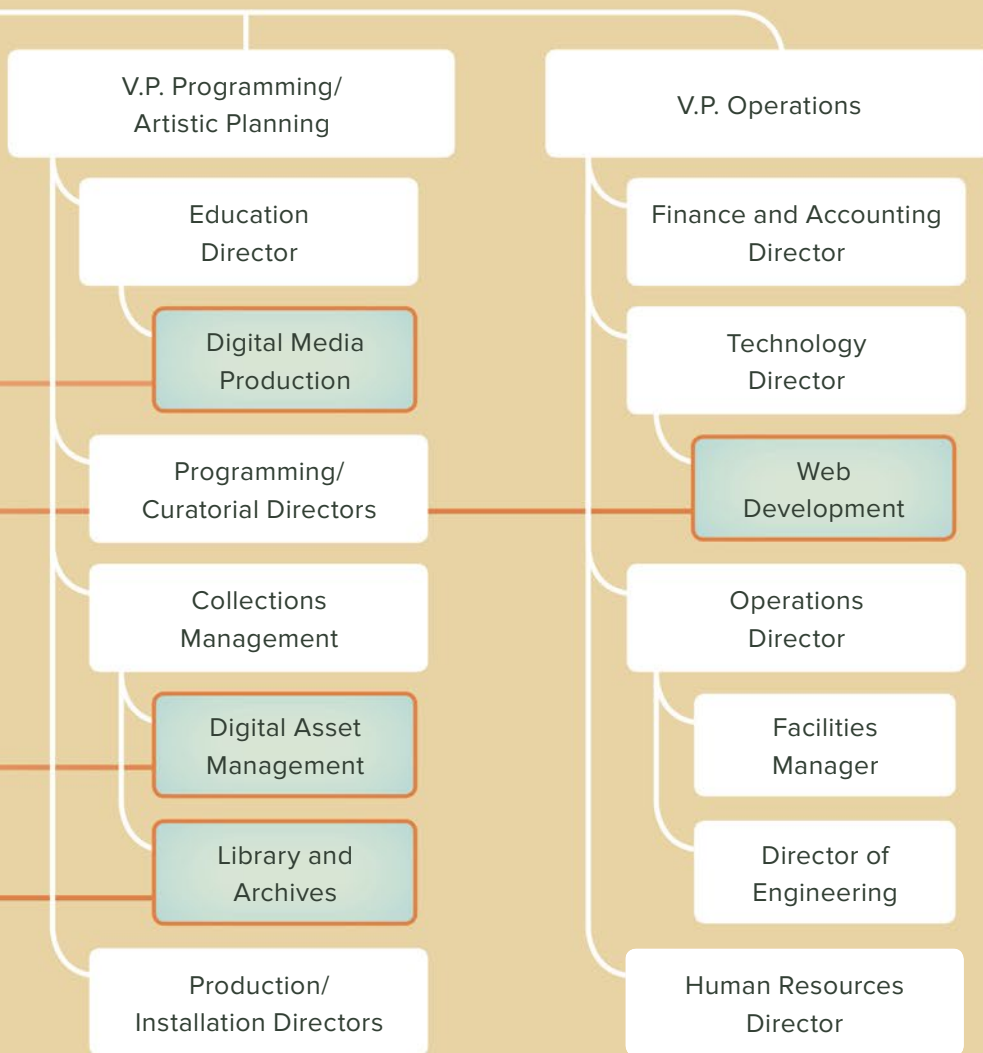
V.P. Programming/ Artistic Planning

Education Director

Digital Media Production

Programming/ Curatorial Directors

Collections Management

Digital Asset Management

Library and Archives

Production/ Installation Directors

V.P. Operations

Finance and Accounting Director

Technology Director

Web Development

Operations Director

Facilities Manager

Director of Engineering

Human Resources Director